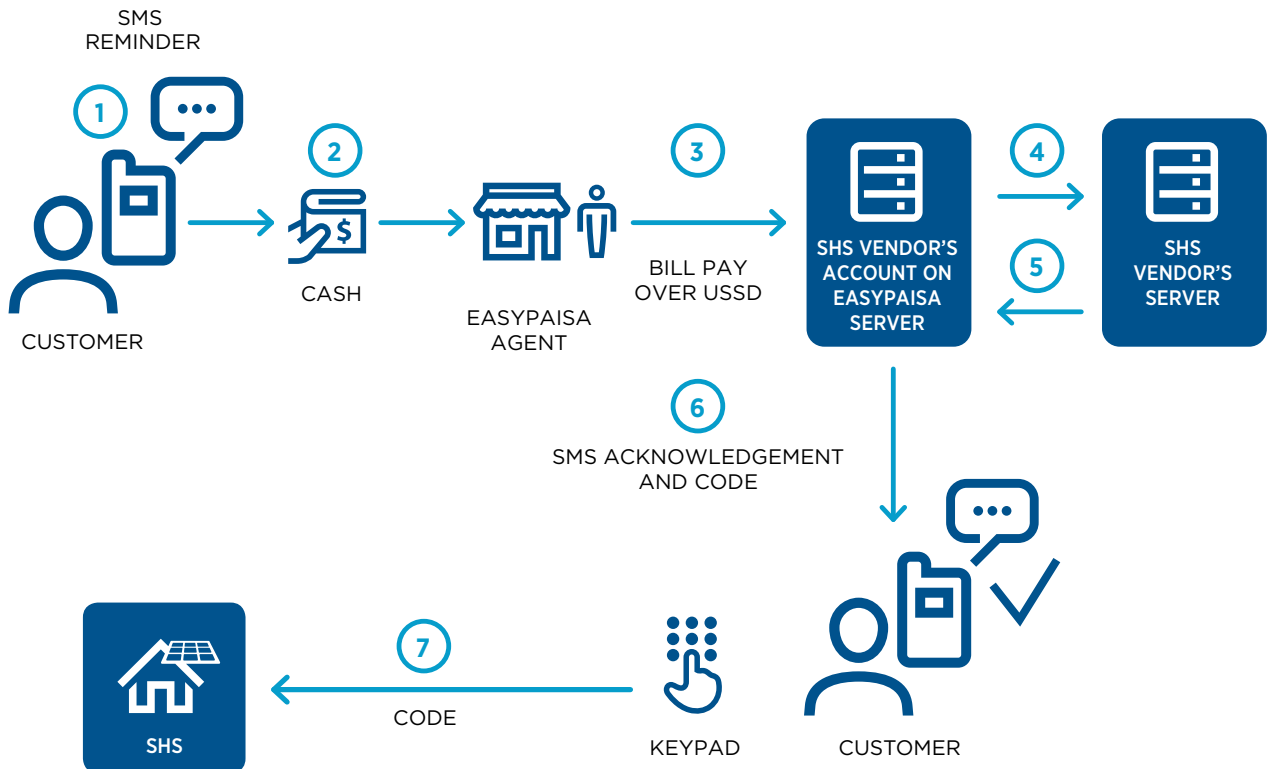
SMS REMINDER

1

CUSTOMER

2

CASH

EASYPAISA AGENT

3

BILL PAY OVER USSD

SHS VENDOR'S ACCOUNT ON EASYPAISA SERVER

4

5

SHS VENDOR'S SERVER

6

SMS ACKNOWLEDGEMENT AND CODE

CUSTOMER

KEYPAD

7

CODE

SHS